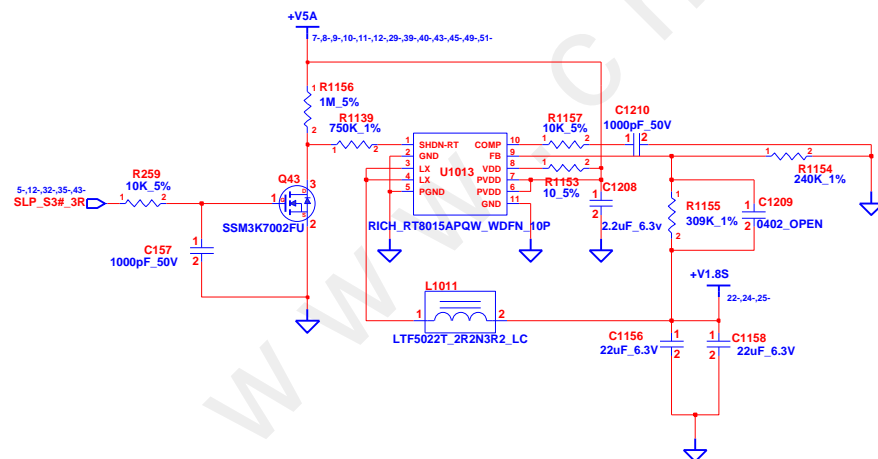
+V5A
7-,8-,9-,10-,11-,12-,29-,39-,40-,43-,45-,49-,51-

R1156
1M_5%

R1139
750K_1%

R1157
10K_5%

C1210
1000pF_50V

U1013
SHDN-RT
GND
LX
LX
PGND
COMP
FB
VDD
PVDD
PVDD
GND

R1153
10_5%

C1208
2.2uF_6.3V

R1154
240K_1%

R1155
309K_1%

C1209
0402_OPEN

RICH_RT8015APQW_WDFN_10P

5-,12-,32-,35-,43-
SLP_S3#_3R

R259
10K_5%

Q43
SSM3K7002FU

C157
1000pF_50V

+V1.8S
22-,24-,25-

L1011
LTF5022T_2R2N3R2_LC

C1156
22uF_6.3V

C1158
22uF_6.3V